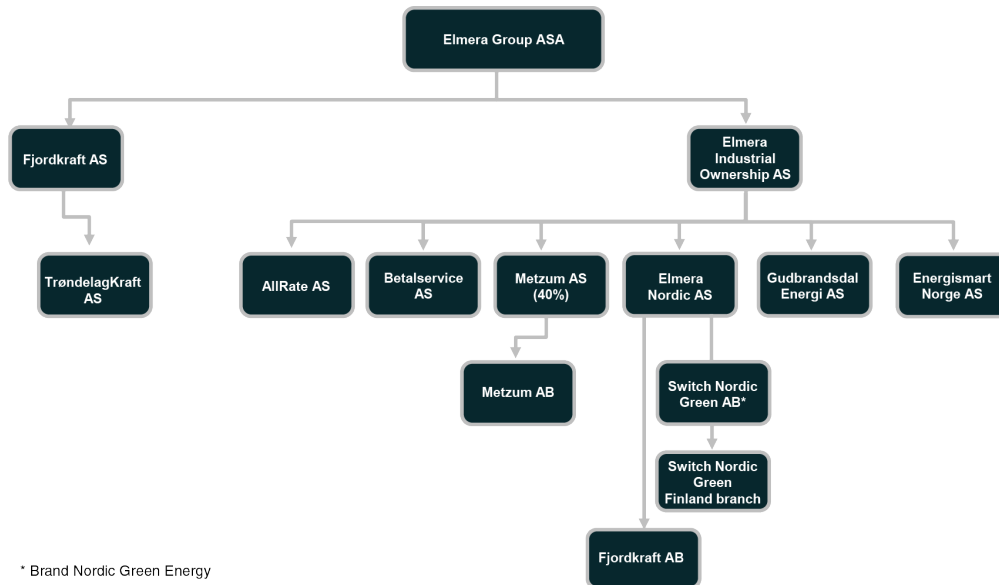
Elmera Group ASA

Fjordkraft AS

TrøndelagKraft AS

Elmera Industrial Ownership AS

AllRate AS

Betalservice AS

Metzum AS (40%)

Metzum AB

Elmera Nordic AS

Switch Nordic Green AB*

Switch Nordic Green Finland branch

Fjordkraft AB

Gudbrandsdal Energi AS

Energismart Norge AS

* Brand Nordic Green Energy